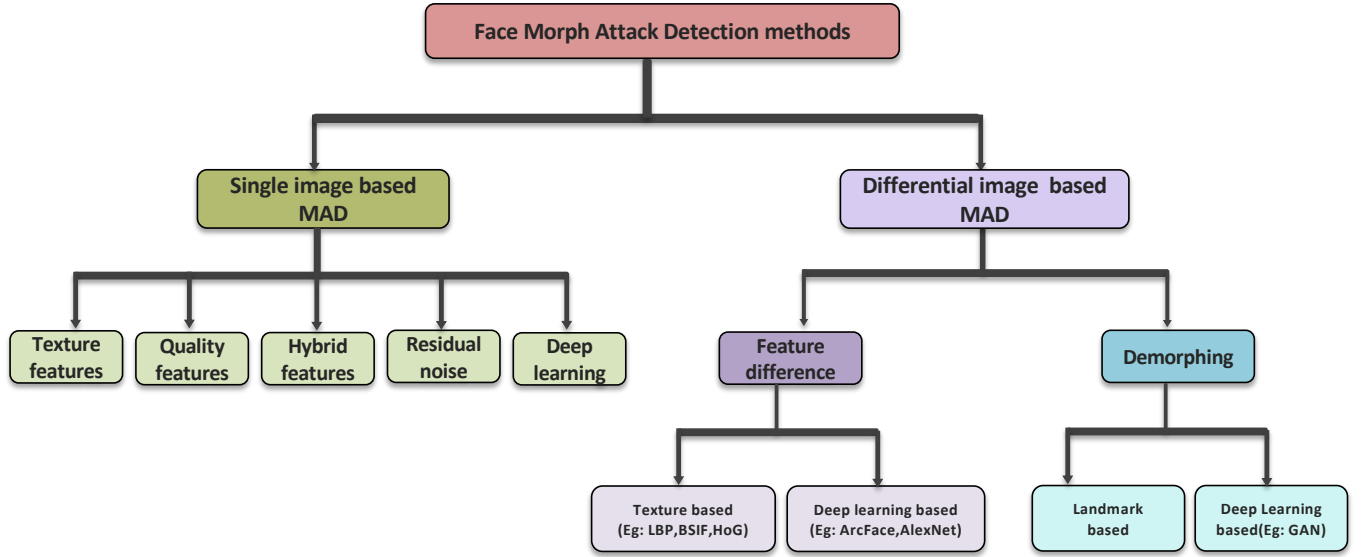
Face Morph Attack Detection methods

Single image based MAD

Differential image based MAD

Texture features

Quality features

Hybrid features

Residual noise

Deep learning

Feature difference

Demorphing

Texture based (Eg: LBP,BSIF,HoG)

Deep learning based (Eg: ArcFace,AlexNet)

Landmark based

Deep Learning based(Eg: GAN)